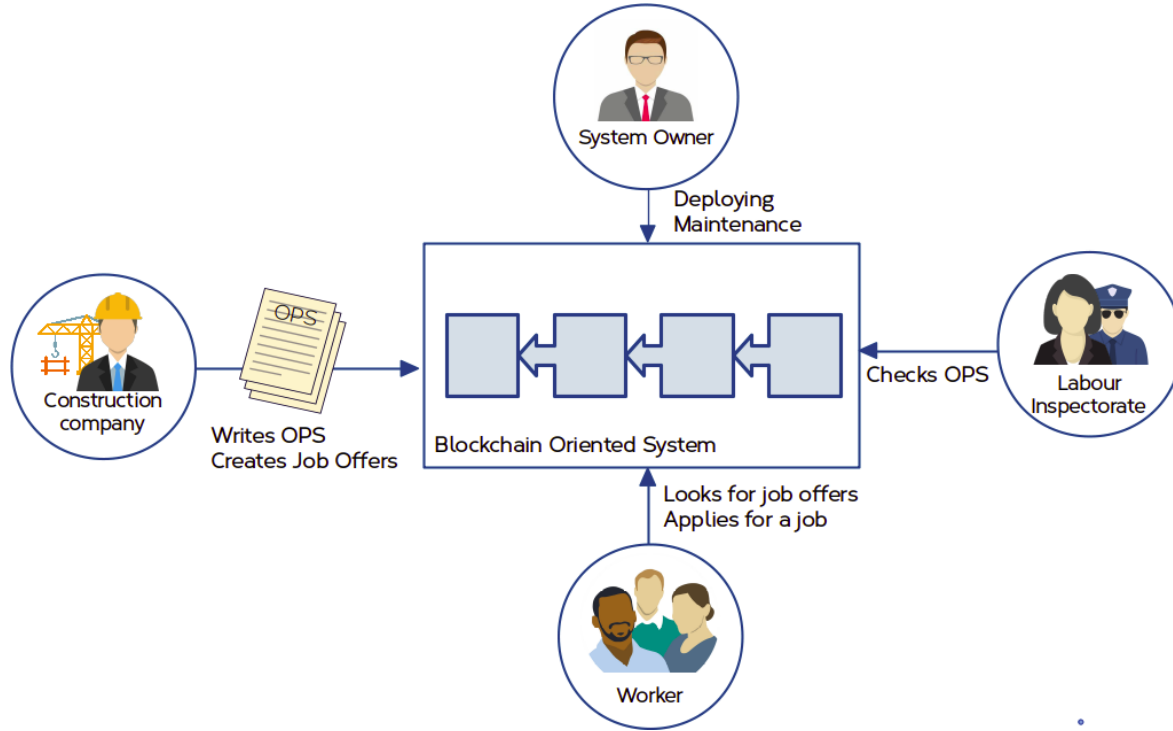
System Owner

Deploying
Maintenance

OPS

Construction company

Writes OPS
Creates Job Offers

Blockchain Oriented System

Checks OPS

Labour Inspectorate

Looks for job offers
Applies for a job

Worker